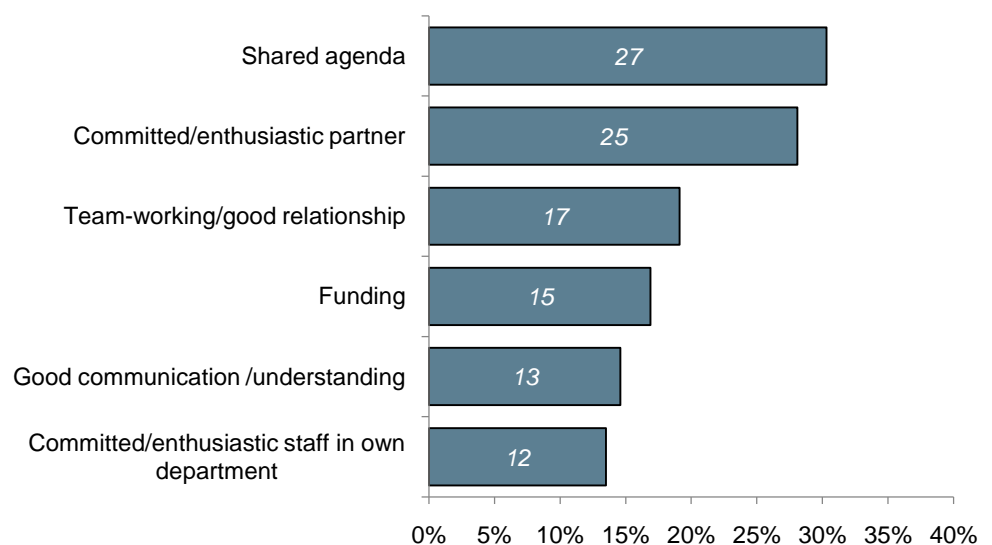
Shared agenda
27
Committed/enthusiastic partner
25
Team-working/good relationship
17
Funding
15
Good communication /understanding
13
Committed/enthusiastic staff in own department
12

0% 5% 10% 15% 20% 25% 30% 35% 40%